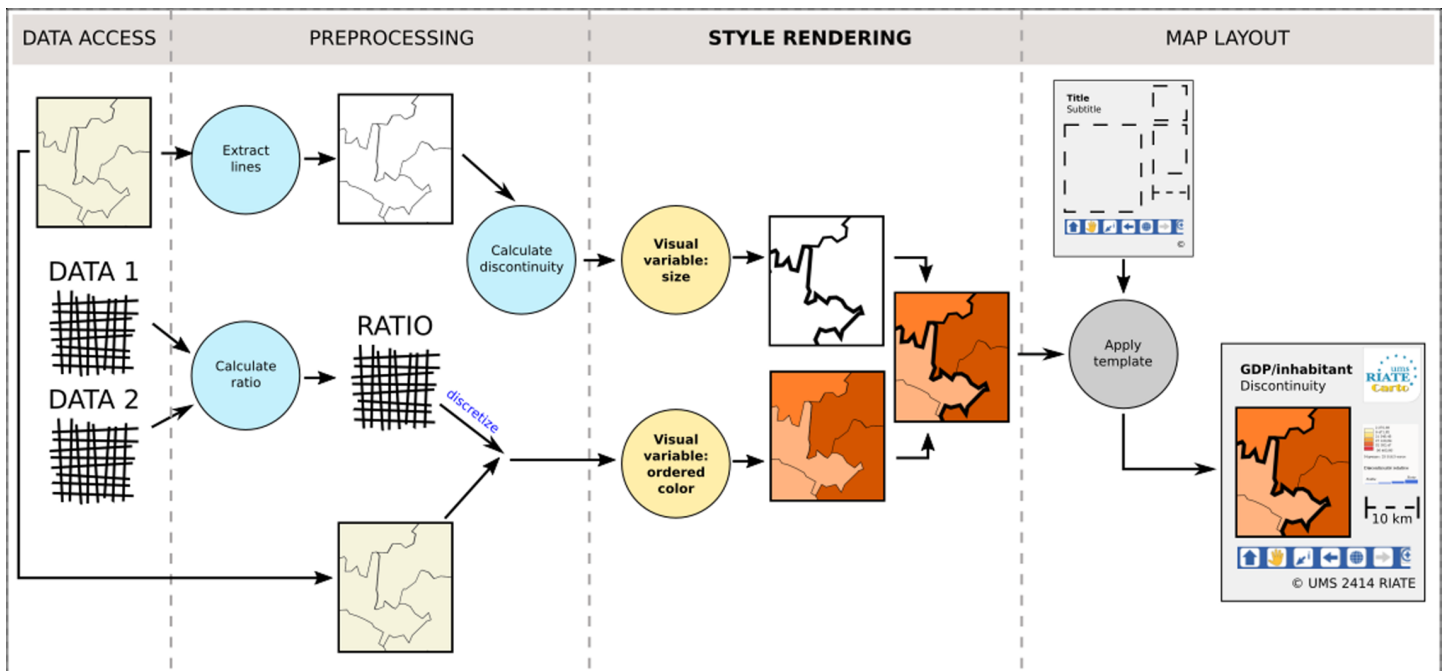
DATA ACCESS

PREPROCESSING

STYLE RENDERING

MAP LAYOUT

DATA 1

DATA 2

Extract lines

Calculate ratio

RATIO

discretize

Calculate discontinuity

Visual variable: size

Visual variable: ordered color

Title
Subtitle

©

Apply template

GDP/inhabitant
Discontinuity

RIATE Carto

10 km

© UMS 2414 RIATE